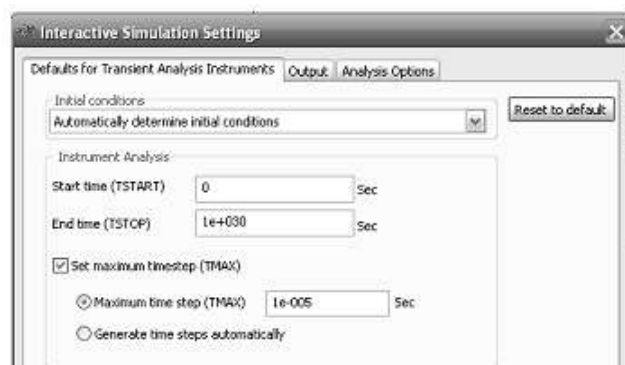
Interactive Simulation Settings

Defaults for Transient Analysis Instruments | Output | Analysis Options

Initial conditions

Automatically determine initial conditions

Reset to default

Instrument Analysis

Start time (TSTART) 0 Sec

End time (TSTOP) 1e+030 Sec

Set maximum timestep (TMAX)

Maximum time step (TMAX) 1e-005 Sec

Generate time steps automatically